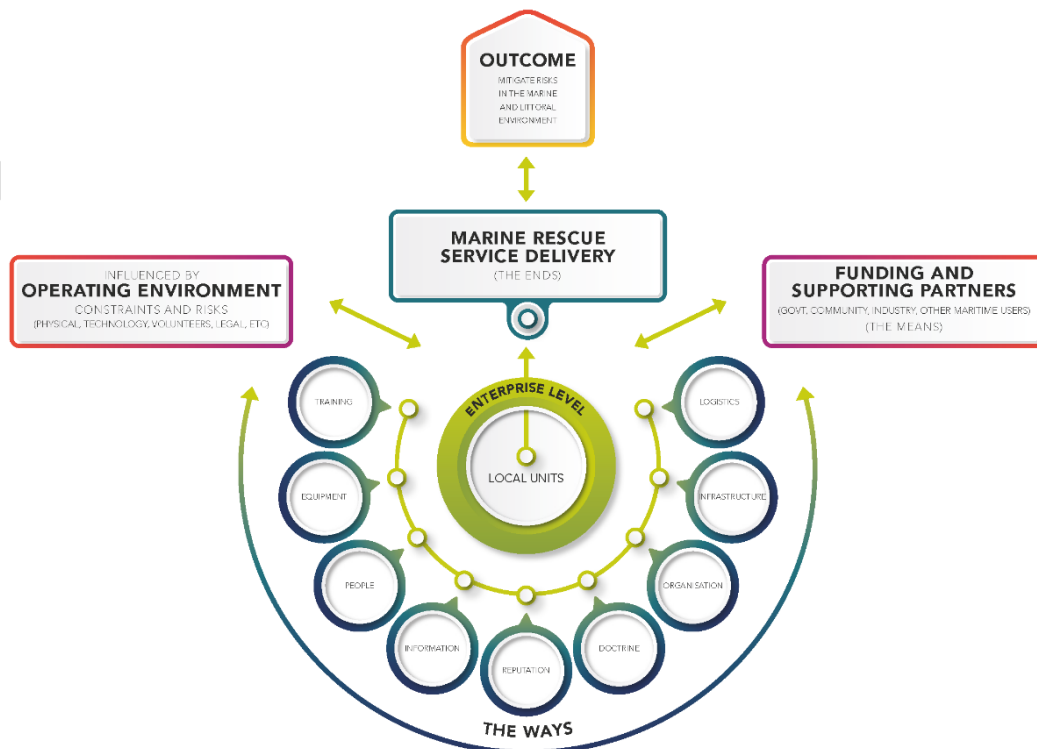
OUTCOME
MITIGATE RISKS IN THE MARINE AND LITTORAL ENVIRONMENT

MARINE RESCUE SERVICE DELIVERY
(THE ENDS)

INFLUENCED BY
OPERATING ENVIRONMENT
CONSTRAINTS AND RISKS
(PHYSICAL, TECHNOLOGY, VOLUNTEERS, LEGAL, ETC)

FUNDING AND SUPPORTING PARTNERS
(GOVT, COMMUNITY, INDUSTRY, OTHER MARITIME USERS)
(THE MEANS)

ENTERPRISE LEVEL
LOCAL UNITS

TRAINING
EQUIPMENT
PEOPLE
INFORMATION
REPUTATION
DOCTRINE
ORGANISATION
INFRASTRUCTURE
LOGISTICS

THE WAYS